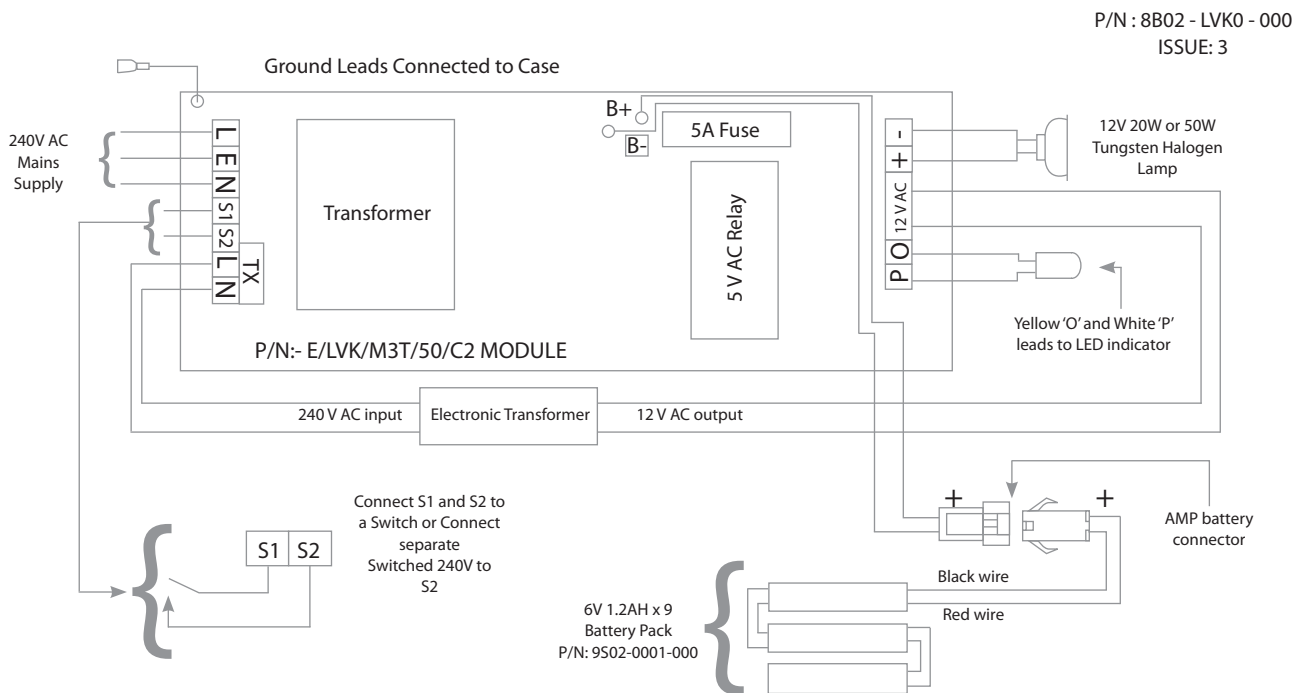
P/N : 8B02 - LVK0 - 000
ISSUE: 3

Ground Leads Connected to Case

240V AC Mains Supply

L
E
N
S1
S2
L
N
TX

Transformer

B+
B-

5A Fuse

5 V AC Relay

-
+
12 V AC
O
P

12V 20W or 50W Tungsten Halogen Lamp

Yellow 'O' and White 'P' leads to LED indicator

P/N:- E/LVK/M3T/50/C2 MODULE

240 V AC input

Electronic Transformer

12 V AC output

+
+

AMP battery connector

Connect S1 and S2 to a Switch or Connect separate Switched 240V to S2

S1
S2

Black wire

Red wire

6V 1.2AH x 9 Battery Pack P/N: 9S02-0001-000